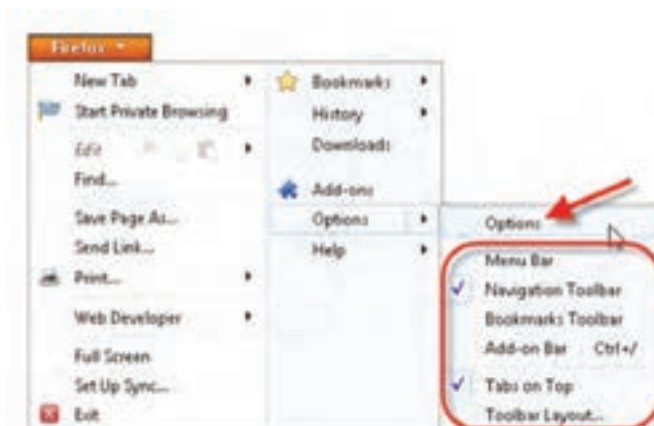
Firefox

New Tab
Start Private Browsing
Edit
Find...
Save Page As...
Send Link...
Print...
Web Developer
Full Screen
Set Up Sync...
Exit

Bookmarks
History
Downloads
Add-ons
Options
Help

Options
Menu Bar
Navigation Toolbar
Bookmarks Toolbar
Add-on Bar Ctrl+/
Tabs on Top
Toolbar Layout...